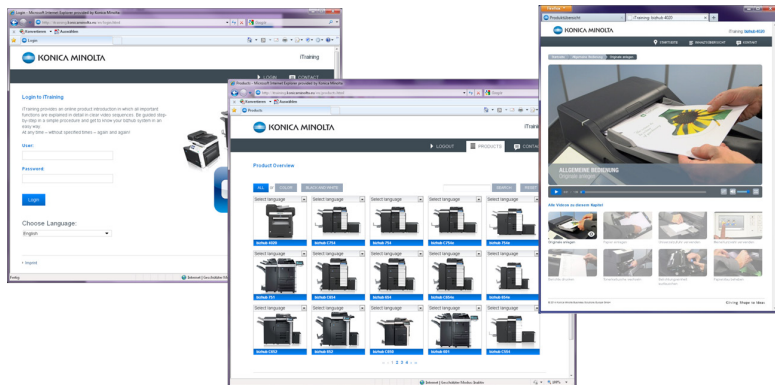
Login - Microsoft Internet Explorer provided by Konica Minolta

Favoriten

Login

KONICA MINOLTA

iTraining

Login to iTraining

iTraining provides an online product introduction in which all important functions are explained in detail in clear video sequences. Be guided step by step in a simple procedure and get to know your bizhub system in an easy way. At any time – without specified times – again and again!

User:

Password:

Login

Choose Language:

English

Imprint

Products - Microsoft Internet Explorer provided by Konica Minolta

Favoriten

Products

KONICA MINOLTA

iTraining

LOGOUT

PRODUCTS

Product Overview

ALL

COLOUR

BLACK AND WHITE

SEARCH

Select language

bizhub 4020

bizhub C754

bizhub 754

bizhub C754e

bizhub 754e

bizhub 751

bizhub C654

bizhub 654

bizhub C654e

bizhub 654e

bizhub C552

bizhub 652

bizhub C652

bizhub 601

bizhub C554

1 2 3 4

Produktübersicht

iTraining: bizhub 4020

KONICA MINOLTA

iTraining: bizhub 4020

STARTSEITE

KONTAKT

ALLGEMEINE BEDIENUNG

Originale anlegen

Alle Videos zu diesem Kapitel

Originale anlegen

Giving Shape to Ideas